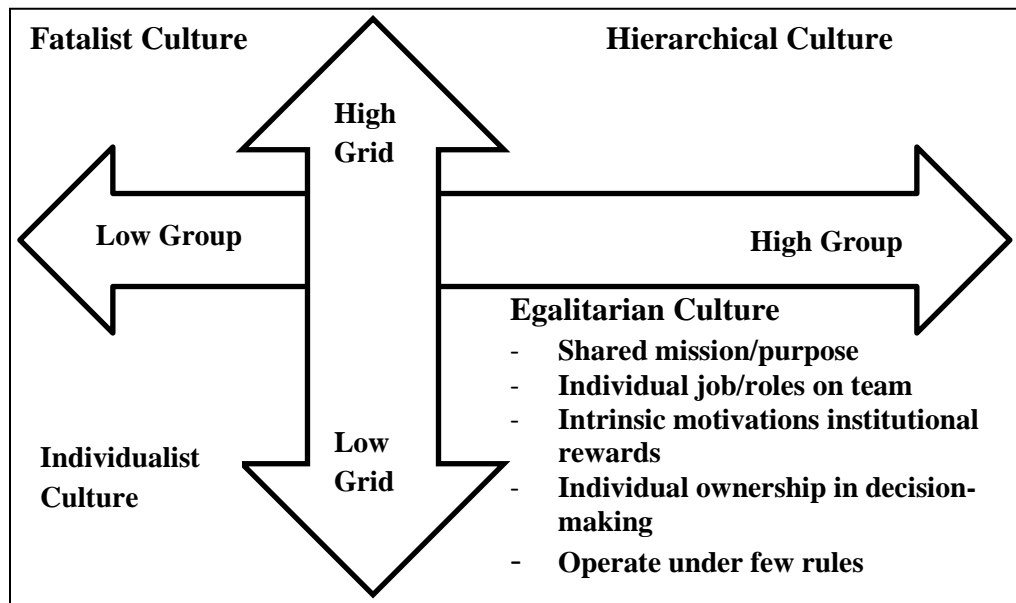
Fatalist Culture

Hierarchical Culture

High Grid

Low Group

High Group

Egalitarian Culture
- Shared mission/purpose
- Individual job/roles on team
- Intrinsic motivations institutional rewards
- Individual ownership in decision-making
- Operate under few rules

Individualist Culture

Low Grid